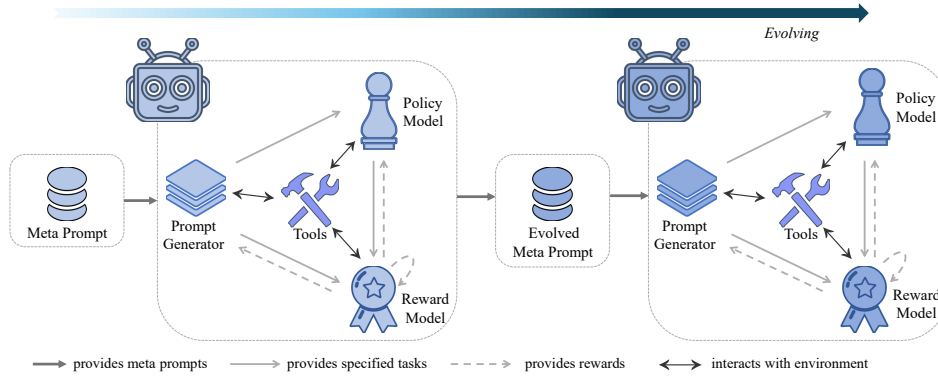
Evolving

Meta Prompt

Prompt Generator

Tools

Policy Model

Reward Model

Evolved Meta Prompt

Prompt Generator

Tools

Policy Model

Reward Model

provides meta prompts

provides specified tasks

provides rewards

interacts with environment